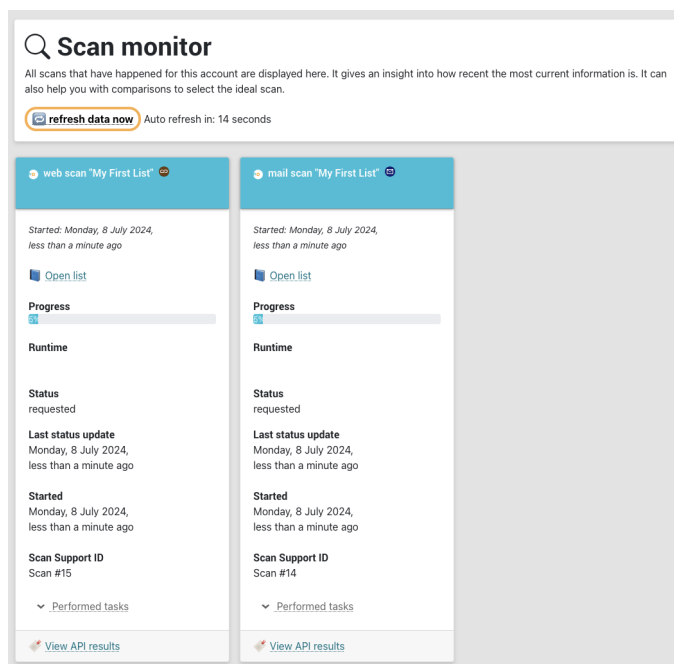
Scan monitor

All scans that have happened for this account are displayed here. It gives an insight into how recent the most current information is. It can also help you with comparisons to select the ideal scan.

refresh data now Auto refresh in: 14 seconds

web scan "My First List"

Started: Monday, 8 July 2024, less than a minute ago

Open list

Progress

0%

Runtime

Status
requested

Last status update
Monday, 8 July 2024, less than a minute ago

Started
Monday, 8 July 2024, less than a minute ago

Scan Support ID
Scan #15

Performed tasks

View API results

mail scan "My First List"

Started: Monday, 8 July 2024, less than a minute ago

Open list

Progress

0%

Runtime

Status
requested

Last status update
Monday, 8 July 2024, less than a minute ago

Started
Monday, 8 July 2024, less than a minute ago

Scan Support ID
Scan #14

Performed tasks

View API results